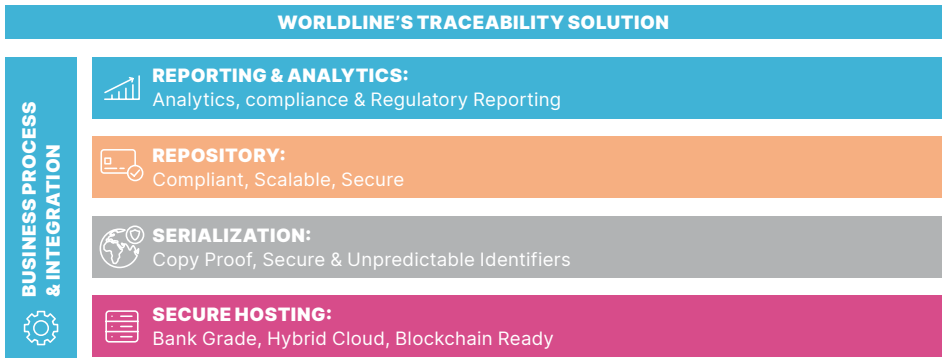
WORLDLINE'S TRACEABILITY SOLUTION

BUSINESS PROCESS & INTEGRATION

REPORTING & ANALYTICS:
Analytics, compliance & Regulatory Reporting

REPOSITORY:
Compliant, Scalable, Secure

SERIALIZATION:
Copy Proof, Secure & Unpredictable Identifiers

SECURE HOSTING:
Bank Grade, Hybrid Cloud, Blockchain Ready